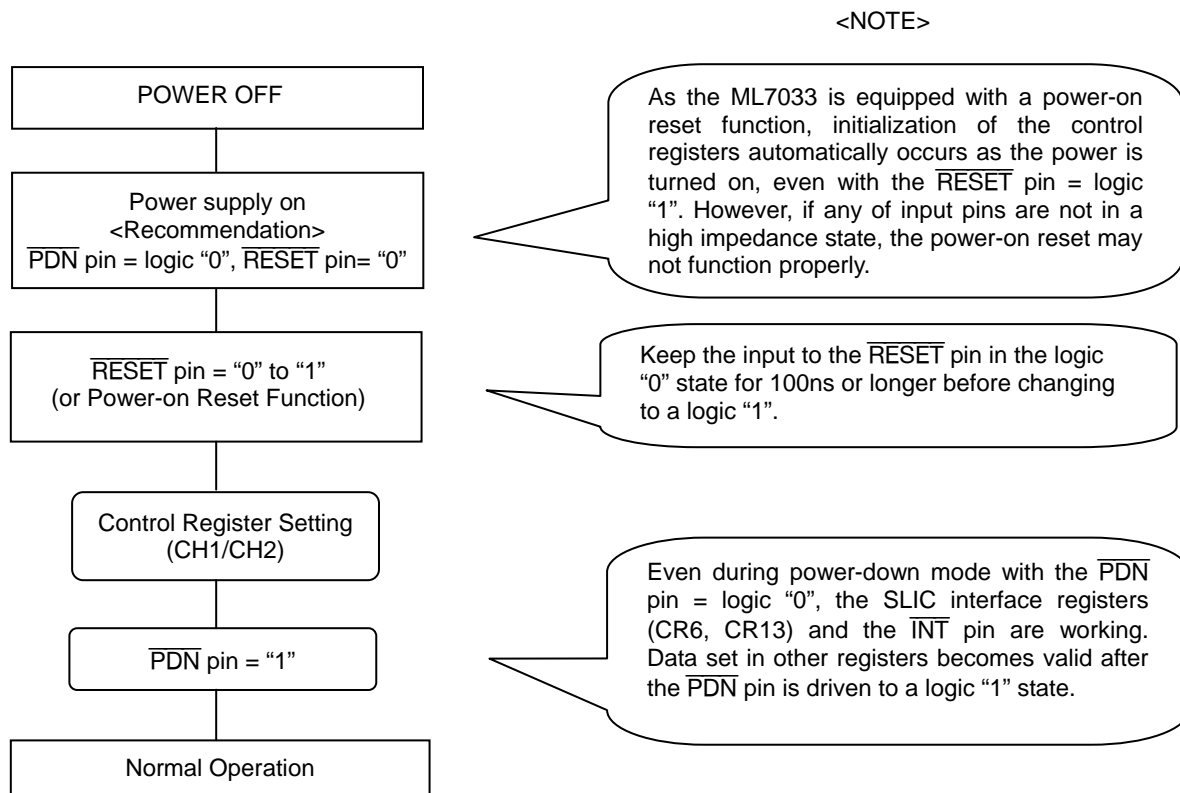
<NOTE>

POWER OFF

Power supply on
<Recommendation>
$\overline{\text{PDN}}$ pin = logic “0”, $\overline{\text{RESET}}$ pin= “0”

$\overline{\text{RESET}}$ pin = “0” to “1”
(or Power-on Reset Function)

Control Register Setting
(CH1/CH2)

$\overline{\text{PDN}}$ pin = “1”

Normal Operation

As the ML7033 is equipped with a power-on reset function, initialization of the control registers automatically occurs as the power is turned on, even with the $\overline{\text{RESET}}$ pin = logic “1”. However, if any of input pins are not in a high impedance state, the power-on reset may not function properly.

Keep the input to the $\overline{\text{RESET}}$ pin in the logic “0” state for 100ns or longer before changing to a logic “1”.

Even during power-down mode with the $\overline{\text{PDN}}$ pin = logic “0”, the SLIC interface registers (CR6, CR13) and the $\overline{\text{INT}}$ pin are working. Data set in other registers becomes valid after the $\overline{\text{PDN}}$ pin is driven to a logic “1” state.